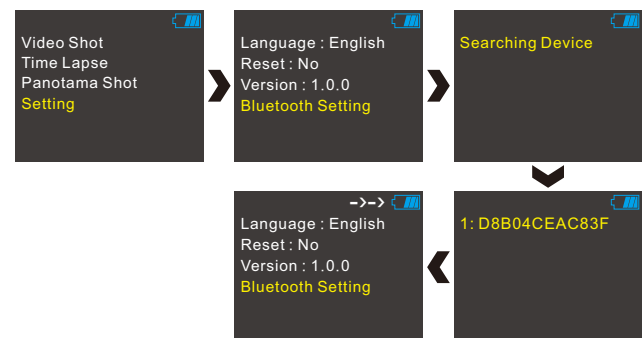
Video Shot
Time Lapse
Panotama Shot
Setting

Language : English
Reset : No
Version : 1.0.0
Bluetooth Setting

Searching Device

1: D8B04CEAC83F

-›-›
Language : English
Reset : No
Version : 1.0.0
Bluetooth Setting